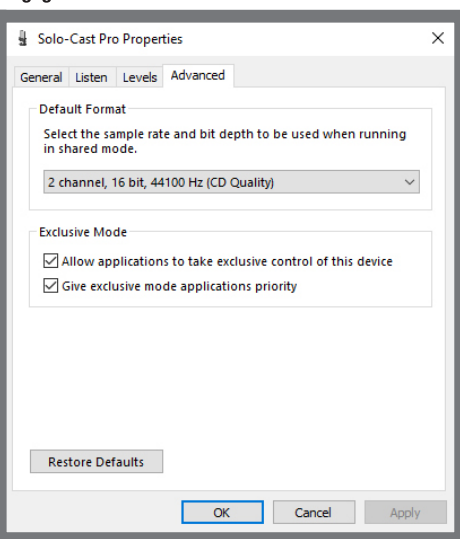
Solo-Cast Pro Properties

×

General Listen Levels Advanced

Default Format

Select the sample rate and bit depth to be used when running in shared mode.

2 channel, 16 bit, 44100 Hz (CD Quality)

Exclusive Mode

Allow applications to take exclusive control of this device

Give exclusive mode applications priority

Restore Defaults

OK Cancel Apply